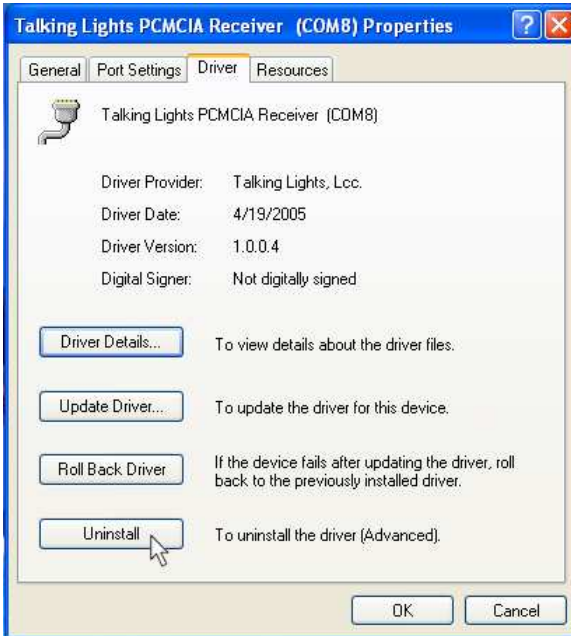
Talking Lights PCMCIA Receiver (COM8) Properties

?

General | Port Settings | Driver | Resources

Talking Lights PCMCIA Receiver (COM8)

| | |
|---|---|
| Driver Provider: | Talking Lights, Lcc. |
| Driver Date: | 4/19/2005 |
| Driver Version: | 1.0.0.4 |
| Digital Signer: | Not digitally signed |

Driver Details... To view details about the driver files.

Update Driver... To update the driver for this device.

Roll Back Driver If the device fails after updating the driver, roll back to the previously installed driver.

Uninstall To uninstall the driver (Advanced).

OK Cancel